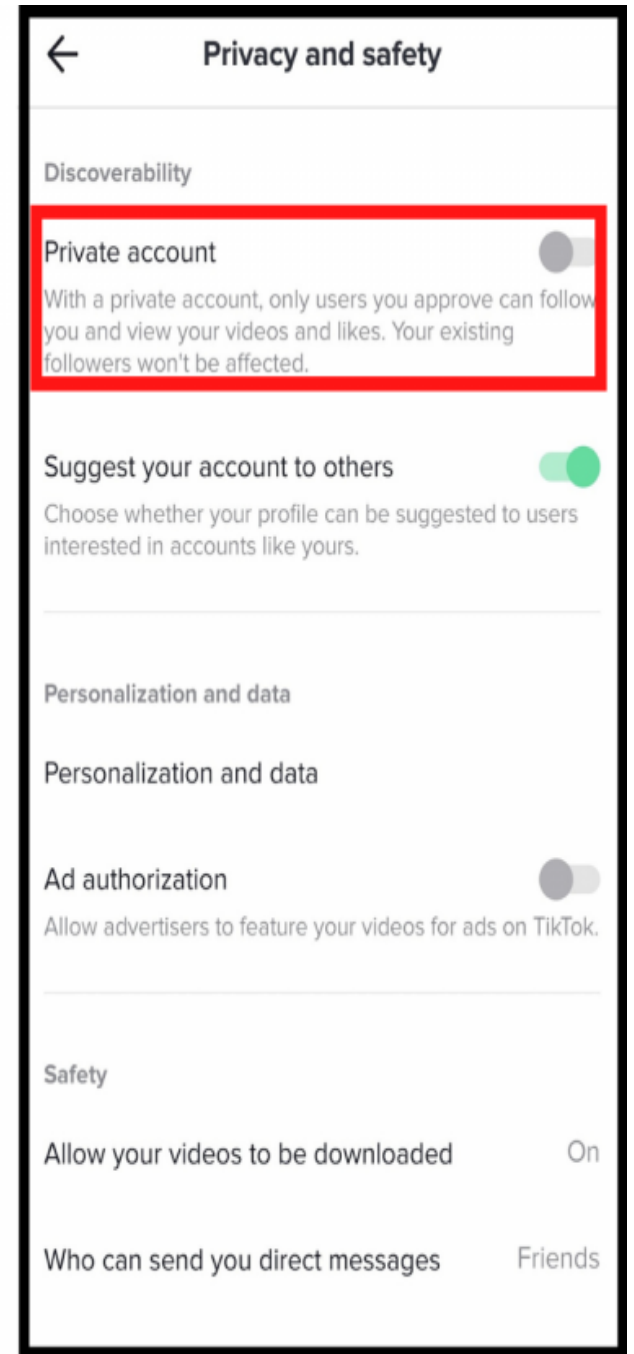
Privacy and safety

Discoverability

Private account

With a private account, only users you approve can follow you and view your videos and likes. Your existing followers won't be affected.

Suggest your account to others

Choose whether your profile can be suggested to users interested in accounts like yours.

Personalization and data

Personalization and data

Ad authorization

Allow advertisers to feature your videos for ads on TikTok.

Safety

Allow your videos to be downloaded On

Who can send you direct messages Friends